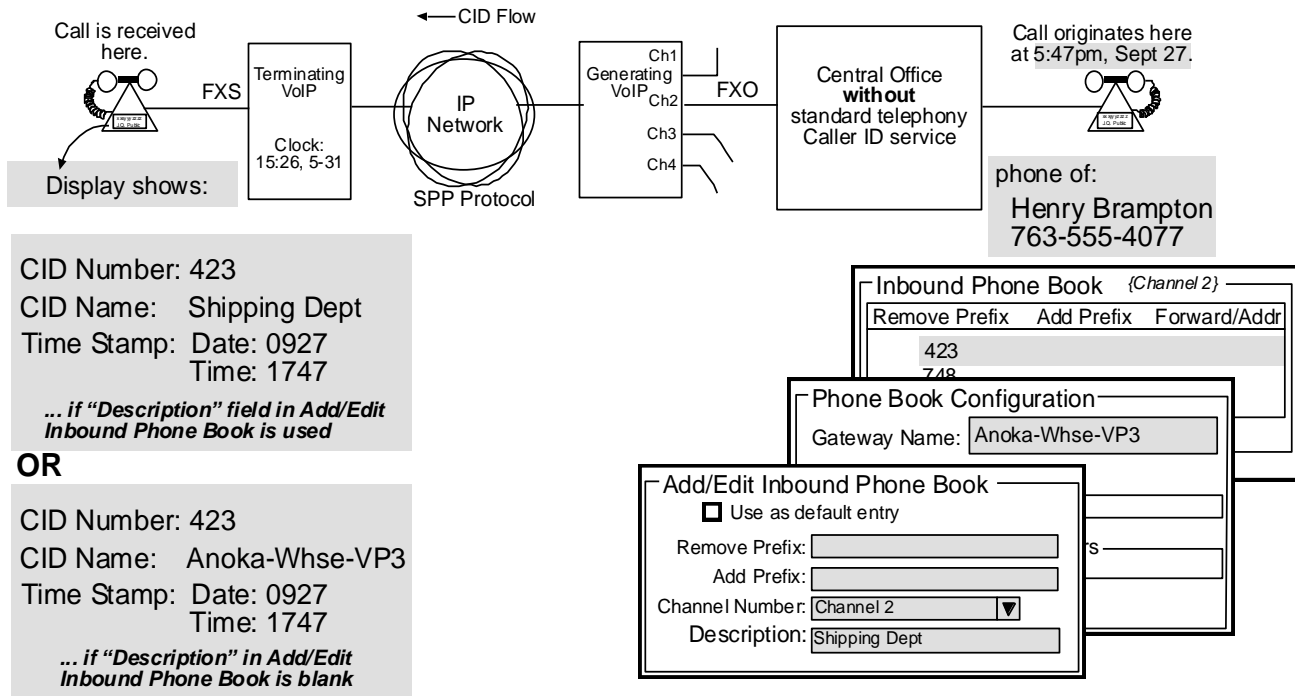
CID Flow

Call is received here.

FXS

Terminating VoIP

Clock: 15:26, 5-31

IP Network

SPP Protocol

Generating VoIP

Ch1
Ch2
Ch3
Ch4

FXO

Central Office **without** standard telephony Caller ID service

Call originates here at 5:47pm, Sept 27.

Display shows:

phone of:
Henry Brampton
763-555-4077

CID Number: 423
CID Name: Shipping Dept
Time Stamp: Date: 0927
Time: 1747

*... if "Description" field in Add/Edit Inbound Phone Book is used*

**OR**

CID Number: 423
CID Name: Anoka-Whse-VP3
Time Stamp: Date: 0927
Time: 1747

*... if "Description" in Add/Edit Inbound Phone Book is blank*

Inbound Phone Book *{Channel 2}*

| Remove Prefix | Add Prefix | Forward/Addr |
|---|---|---|
| 423 | | |
| 748 | | |

Phone Book Configuration

Gateway Name: Anoka-Whse-VP3

rs

Add/Edit Inbound Phone Book

Use as default entry

Remove Prefix:

Add Prefix:

Channel Number: Channel 2

Description: Shipping Dept